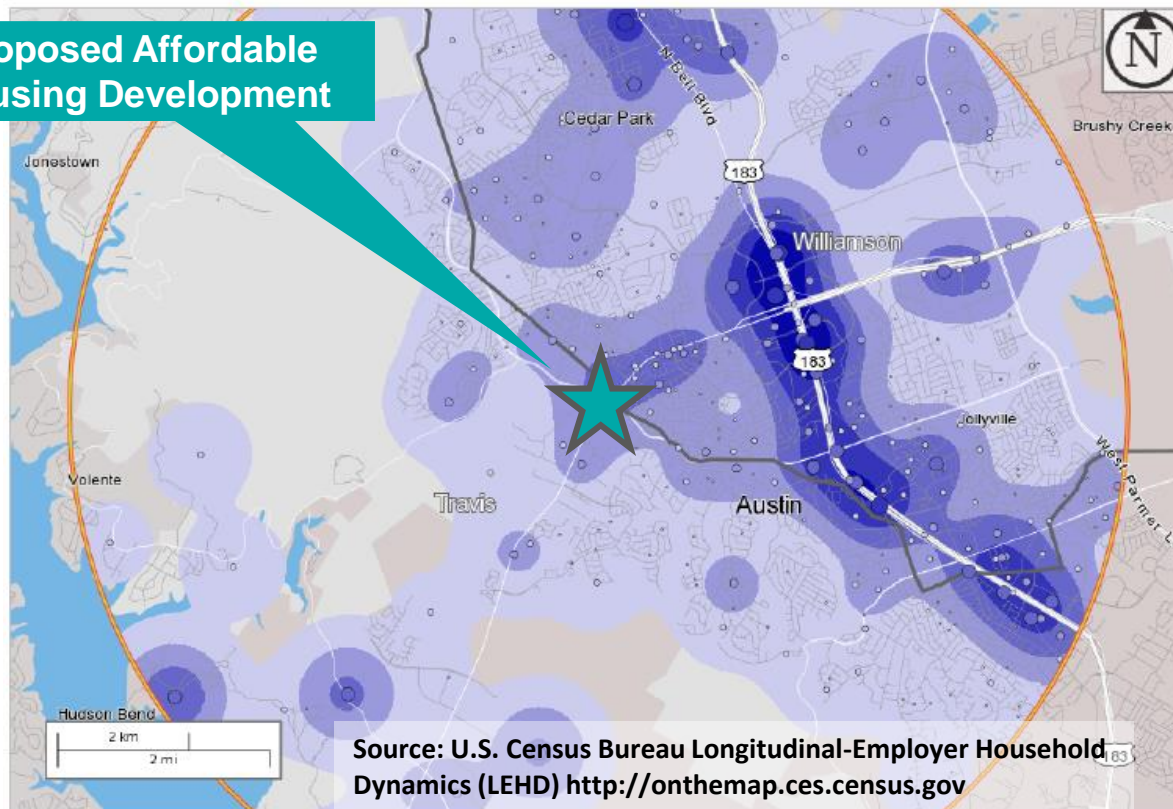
oposed Affordable
using Development

N

Cedar Park

N Bell Blvd

Brushy Creek

Jonestown

183

Williamson

183

Jollyville

West Parmer L

Volente

Travis

Austin

Hudson Bend

2 km

2 mi

Source: U.S. Census Bureau Longitudinal-Employer Household Dynamics (LEHD) http://onthemap.ces.census.gov

183